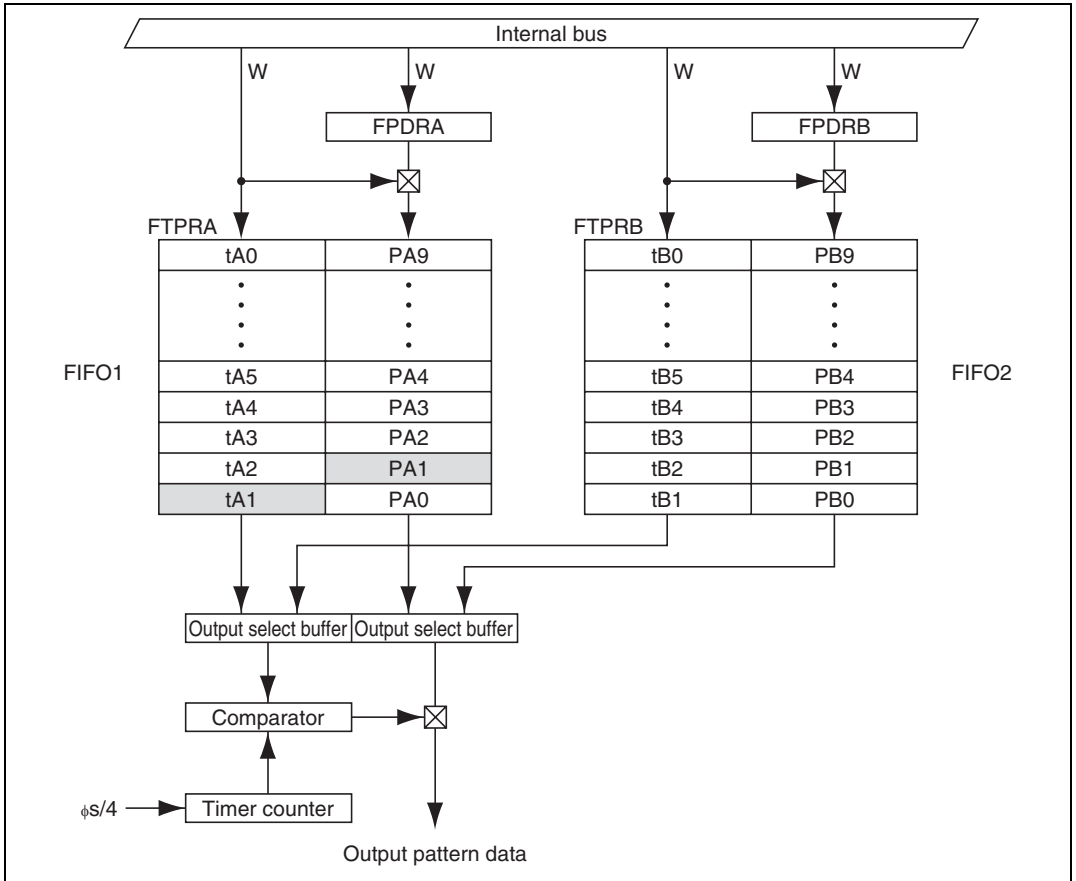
Internal bus

W W W W

FPDRA FPDRB

FTPRA FTPRB

| tA0 | PA9 |
|---|---|
| ⋮ | ⋮ |
| tA5 | PA4 |
| tA4 | PA3 |
| tA3 | PA2 |
| tA2 | PA1 |
| tA1 | PA0 |

| tB0 | PB9 |
|---|---|
| ⋮ | ⋮ |
| tB5 | PB4 |
| tB4 | PB3 |
| tB3 | PB2 |
| tB2 | PB1 |
| tB1 | PB0 |

FIFO1

FIFO2

Output select buffer Output select buffer

Comparator

$\phi s/4$ Timer counter

Output pattern data